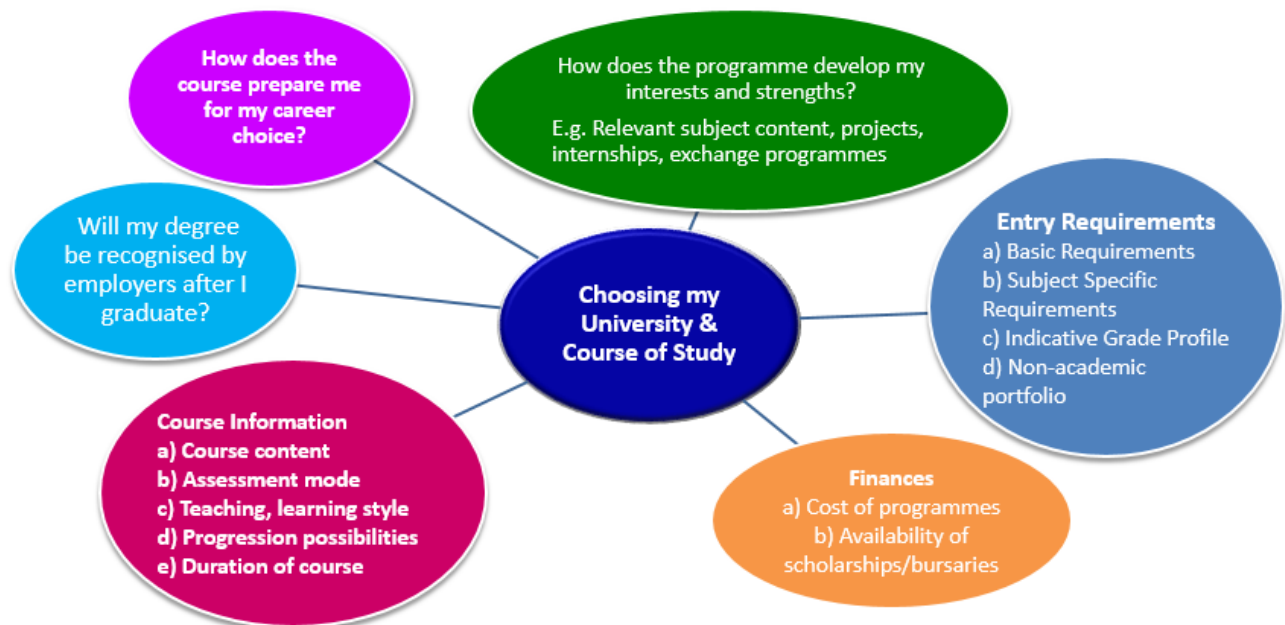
How does the course prepare me for my career choice?

How does the programme develop my interests and strengths?

E.g. Relevant subject content, projects, internships, exchange programmes

Will my degree be recognised by employers after I graduate?

Choosing my University & Course of Study

Entry Requirements
a) Basic Requirements
b) Subject Specific Requirements
c) Indicative Grade Profile
d) Non-academic portfolio

Course Information
a) Course content
b) Assessment mode
c) Teaching, learning style
d) Progression possibilities
e) Duration of course

Finances
a) Cost of programmes
b) Availability of scholarships/bursaries